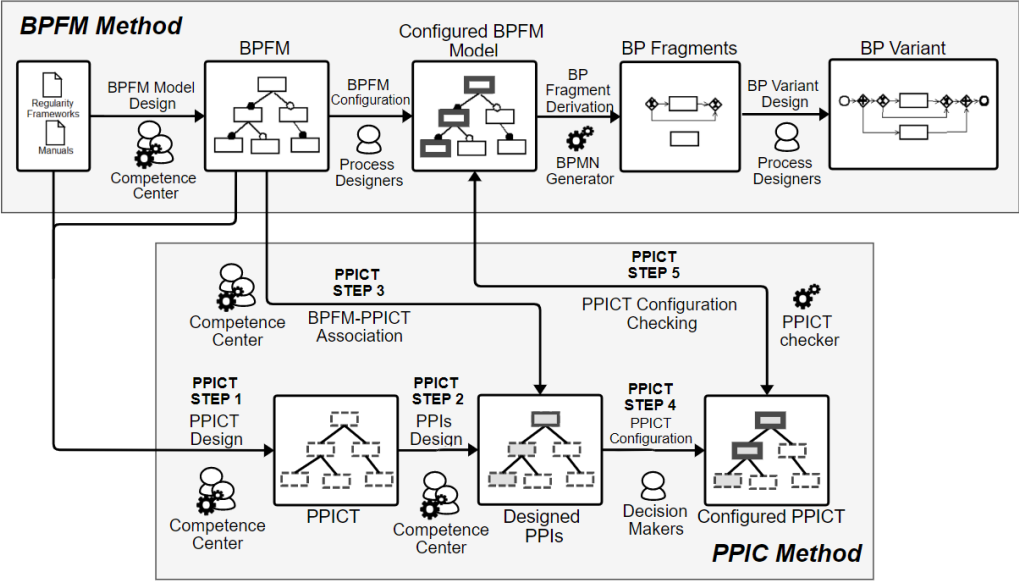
BPFM Method

Regularity Frameworks

Manuals

BPFM Model Design

Competence Center

BPFM

BPFM Configuration

Process Designers

Configured BPFM Model

BP Fragment Derivation

BPMN Generator

BP Fragments

BP Variant Design

Process Designers

BP Variant

Competence Center

PPICT STEP 3

BPFM-PPICT Association

PPICT STEP 5

PPICT Configuration Checking

PPICT checker

PPICT STEP 1

PPICT Design

PPICT STEP 2

PPIs Design

PPICT STEP 4

PPICT Configuration

Competence Center

PPICT

Competence Center

Designed PPIs

Decision Makers

Configured PPICT

PPIC Method